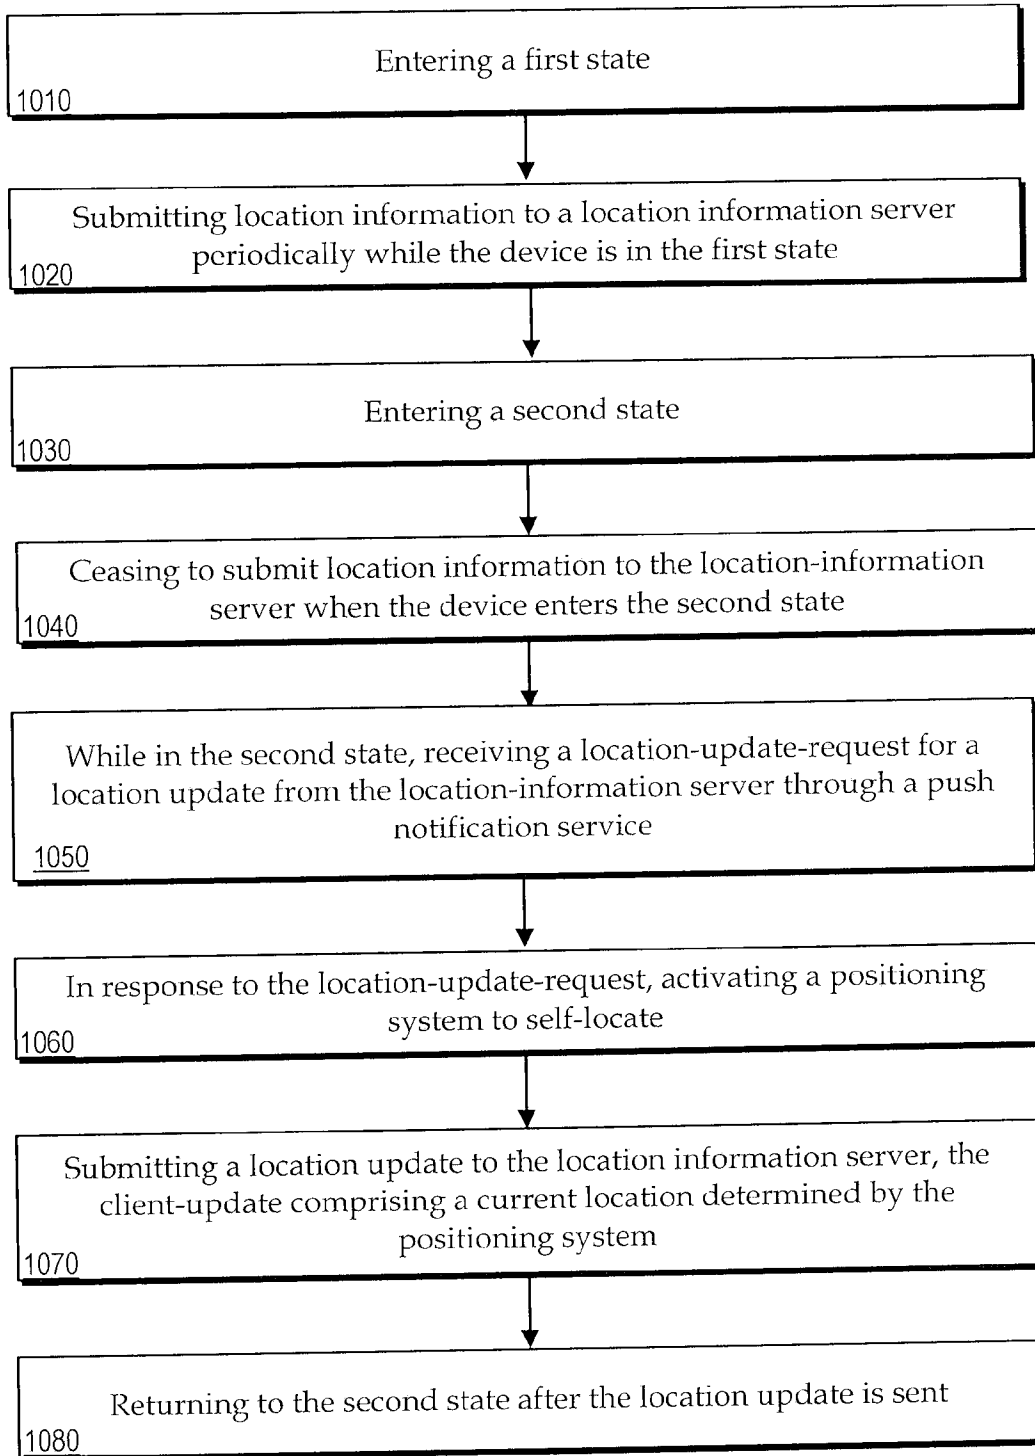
Entering a first state
1010

Submitting location information to a location information server periodically while the device is in the first state
1020

Entering a second state
1030

Ceasing to submit location information to the location-information server when the device enters the second state
1040

While in the second state, receiving a location-update-request for a location update from the location-information server through a push notification service
1050

In response to the location-update-request, activating a positioning system to self-locate
1060

Submitting a location update to the location information server, the client-update comprising a current location determined by the positioning system
1070

Returning to the second state after the location update is sent
1080